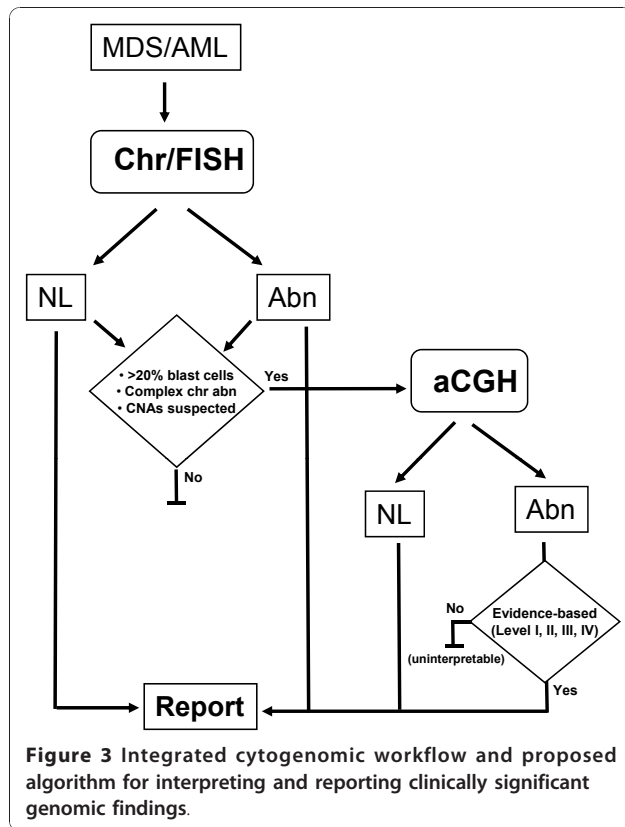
MDS/AML

Chr/FISH

NL

Abn

• >20% blast cells
• Complex chr abn
• CNAs suspected

Yes

No

aCGH

NL

Abn

No

Evidence-based (Level I, II, III, IV)

(uninterpretable)

Yes

Report

Figure 3 Integrated cytogenomic workflow and proposed algorithm for interpreting and reporting clinically significant genomic findings.